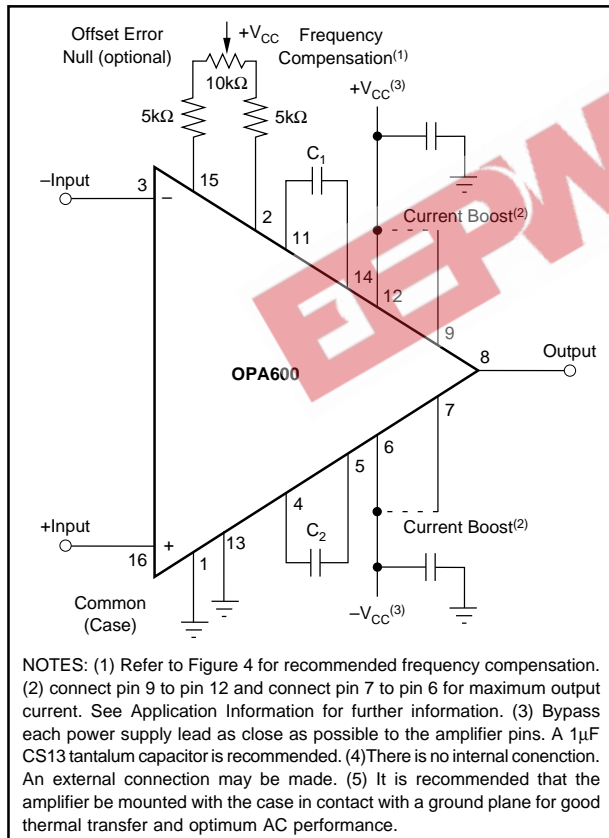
Offset Error Null (optional)

$+V_{CC}$

Frequency Compensation$^{(1)}$

$10k\Omega$

$5k\Omega$

$5k\Omega$

$+V_{CC}{}^{(3)}$

$C_1$

–Input

3

15

–

2

11

Current Boost$^{(2)}$

14

12

9

8

Output

OPA600

7

6

5

4

$C_2$

Current Boost$^{(2)}$

+Input

+

16

13

1

Common (Case)

$-V_{CC}{}^{(3)}$

NOTES: (1) Refer to Figure 4 for recommended frequency compensation. (2) connect pin 9 to pin 12 and connect pin 7 to pin 6 for maximum output current. See Application Information for further information. (3) Bypass each power supply lead as close as possible to the amplifier pins. A 1µF CS13 tantalum capacitor is recommended. (4)There is no internal conenction. An external connection may be made. (5) It is recommended that the amplifier be mounted with the case in contact with a ground plane for good thermal transfer and optimum AC performance.